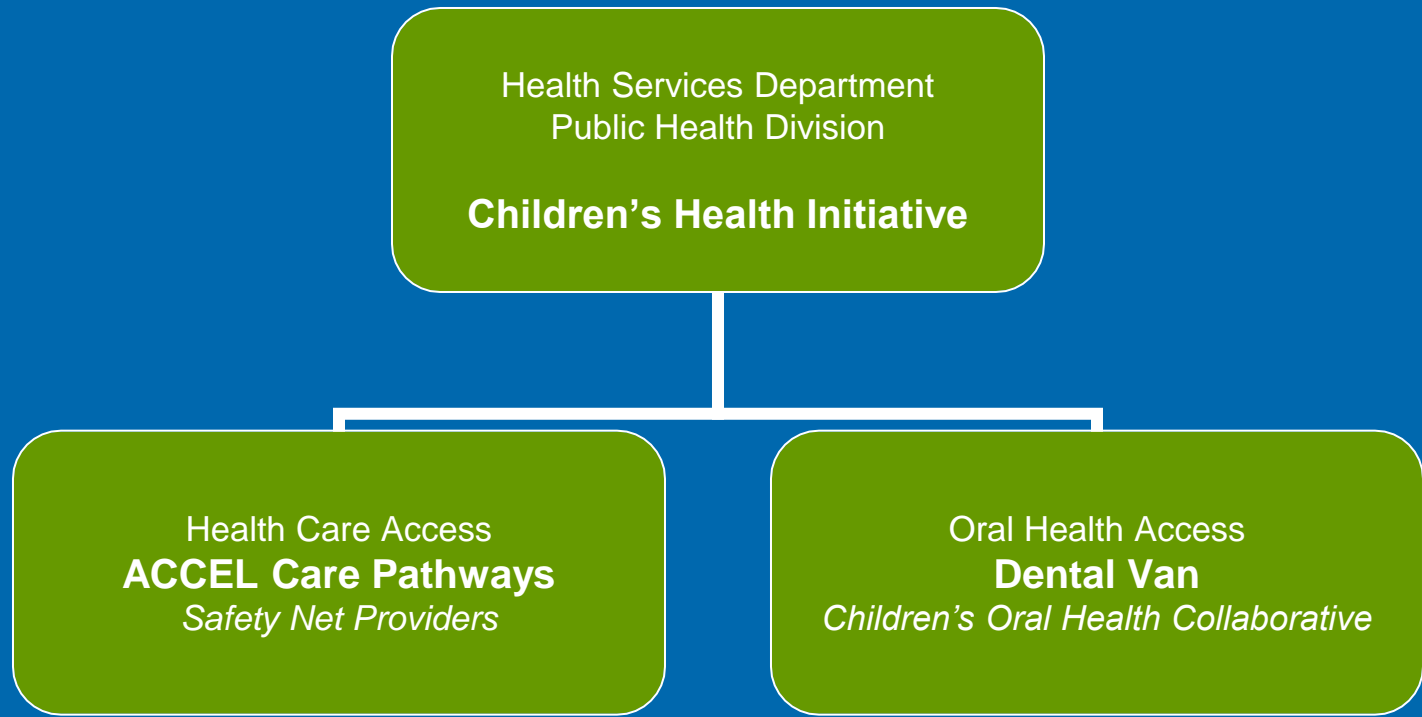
Health Services Department
Public Health Division

Children’s Health Initiative

Health Care Access
ACCEL Care Pathways
Safety Net Providers

Oral Health Access
Dental Van
Children’s Oral Health Collaborative